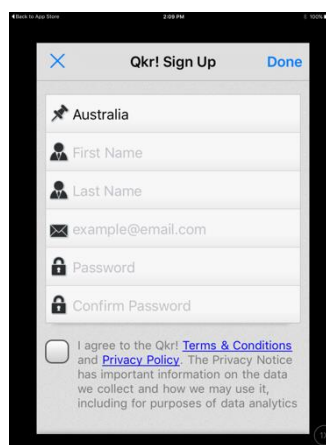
◀ Back to App Store
2:09 PM
100%

×
Qkr! Sign Up
Done

Australia
First Name
Last Name
example@email.com
Password
Confirm Password

I agree to the Qkr! Terms & Conditions and Privacy Policy. The Privacy Notice has important information on the data we collect and how we may use it, including for purposes of data analytics